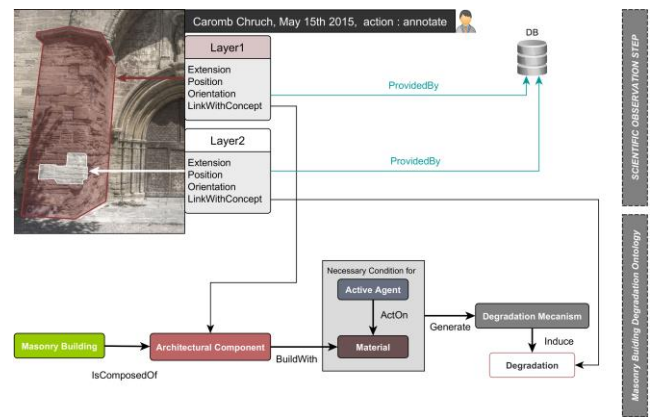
Caromb Chruch, May 15th 2015, action : annotate

Layer1
Extension
Position
Orientation
LinkWithConcept

Layer2
Extension
Position
Orientation
LinkWithConcept

DB

ProvidedBy

ProvidedBy

SCIENTIFIC OBSERVATION STEP

Masonry Building Degradation Ontology

Necessary Condition for

Active Agent

ActOn

Material

Generate

Degradation Mecanism

Induce

Degradation

Masonry Building

Architectural Component

BuildWith

IsComposedOf